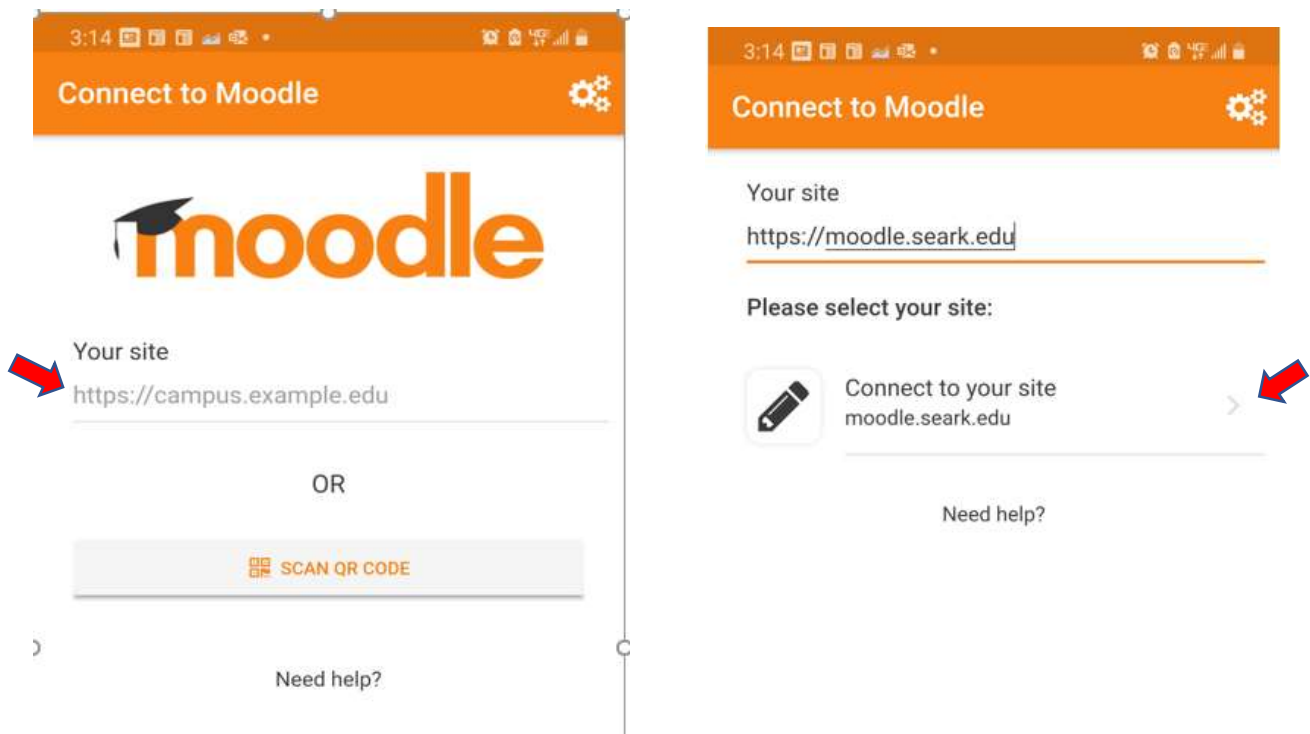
3:14

Connect to Moodle

moodle

Your site

https://campus.example.edu

OR

SCAN QR CODE

Need help?

3:14

Connect to Moodle

Your site

https://moodle.seark.edu

Please select your site:

Connect to your site
moodle.seark.edu

Need help?